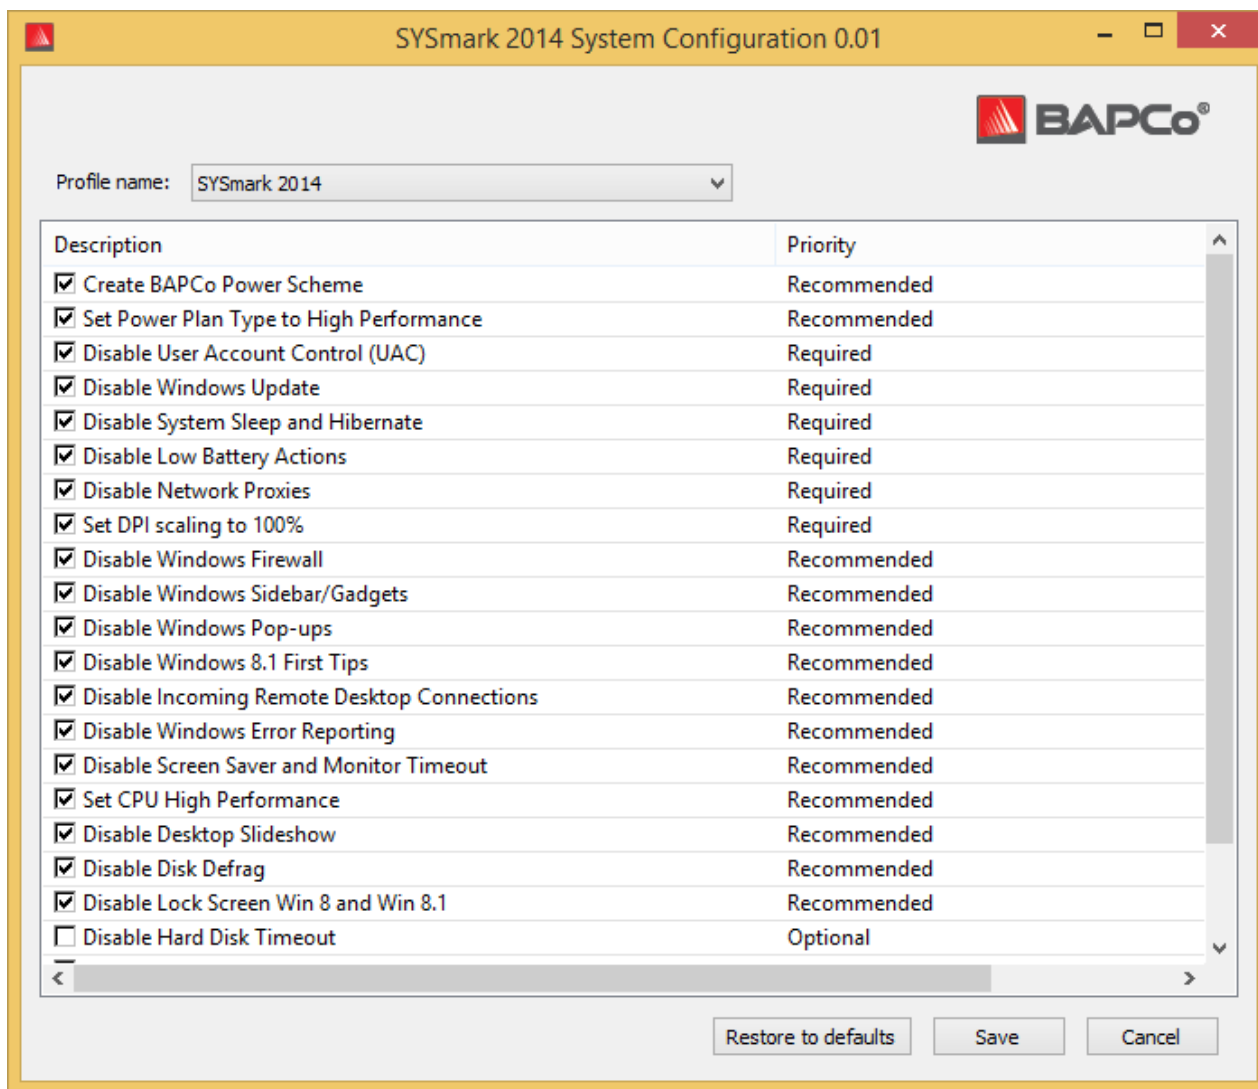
SYSmark 2014 System Configuration 0.01

BAPCo®

Profile name: SYSmark 2014

| Description | Priority |
|---|---|
| ☑ Create BAPCo Power Scheme | Recommended |
| ☑ Set Power Plan Type to High Performance | Recommended |
| ☑ Disable User Account Control (UAC) | Required |
| ☑ Disable Windows Update | Required |
| ☑ Disable System Sleep and Hibernate | Required |
| ☑ Disable Low Battery Actions | Required |
| ☑ Disable Network Proxies | Required |
| ☑ Set DPI scaling to 100% | Required |
| ☑ Disable Windows Firewall | Recommended |
| ☑ Disable Windows Sidebar/Gadgets | Recommended |
| ☑ Disable Windows Pop-ups | Recommended |
| ☑ Disable Windows 8.1 First Tips | Recommended |
| ☑ Disable Incoming Remote Desktop Connections | Recommended |
| ☑ Disable Windows Error Reporting | Recommended |
| ☑ Disable Screen Saver and Monitor Timeout | Recommended |
| ☑ Set CPU High Performance | Recommended |
| ☑ Disable Desktop Slideshow | Recommended |
| ☑ Disable Disk Defrag | Recommended |
| ☑ Disable Lock Screen Win 8 and Win 8.1 | Recommended |
| ☐ Disable Hard Disk Timeout | Optional |

Restore to defaults Save Cancel